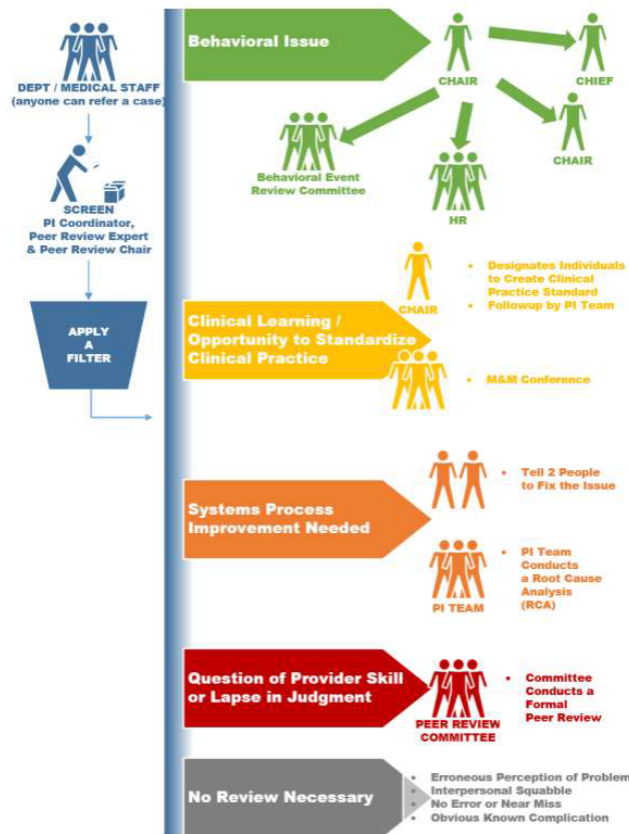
DEPT / MEDICAL STAFF
(anyone can refer a case)

SCREEN
PI Coordinator, Peer Review Expert & Peer Review Chair

APPLY A FILTER

Behavioral Issue

CHAIR

CHIEF

CHAIR

Behavioral Event Review Committee

HR

Clinical Learning / Opportunity to Standardize Clinical Practice

CHAIR

• Designates Individuals to Create Clinical Practice Standard
• Followup by PI Team

• M&M Conference

Systems Process Improvement Needed

• Tell 2 People to Fix the Issue

• PI Team Conducts a Root Cause Analysis (RCA)

PI TEAM

Question of Provider Skill or Lapse in Judgment

PEER REVIEW COMMITTEE

• Committee Conducts a Formal Peer Review

No Review Necessary

• Erroneous Perception of Problem
• Interpersonal Squabble
• No Error or Near Miss
• Obvious Known Complication